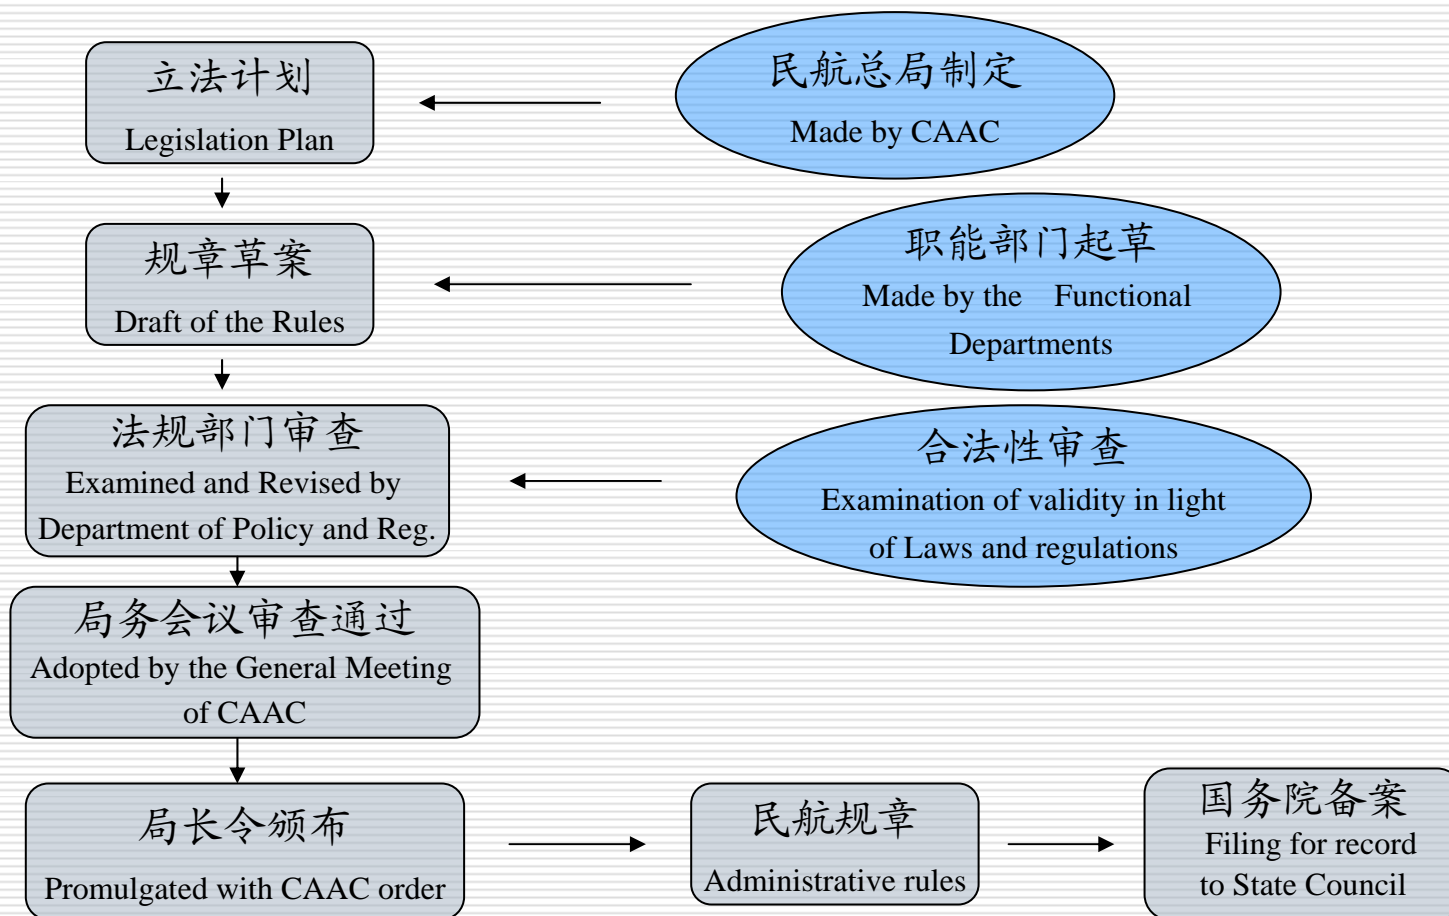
立法计划
Legislation Plan

民航总局制定
Made by CAAC

规章草案
Draft of the Rules

职能部门起草
Made by the Functional Departments

法规部门审查
Examined and Revised by Department of Policy and Reg.

合法性审查
Examination of validity in light of Laws and regulations

局务会议审查通过
Adopted by the General Meeting of CAAC

局长令颁布
Promulgated with CAAC order

民航规章
Administrative rules

国务院备案
Filing for record to State Council